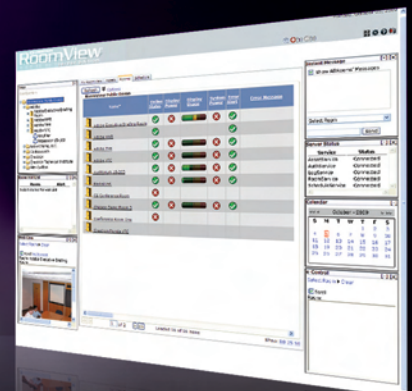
RoomView

Global Message

Show All Rooms' Messages

Select Room

Send

Server Status

| Service | Status |
|---|---|
| AlertService | Connected |
| AuthService | Connected |
| SysService | Connected |
| RoomService | Connected |
| ScheduleService | Connected |

Calendar

October 2009

Control

Select Room Clear

Room

Name

Loaded 14 of 14 items